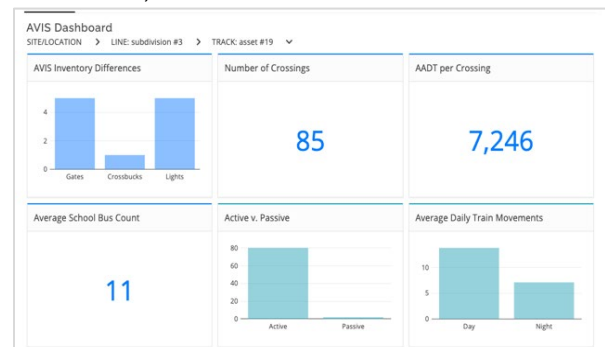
AVIS Dashboard

SITE/LOCATION > LINE: subdivision #3 > TRACK: asset #19

AVIS Inventory Differences

4

2

0

Gates Crossbucks Lights

Number of Crossings

85

AADT per Crossing

7,246

Average School Bus Count

11

Active v. Passive

80

60

40

20

0

Active Passive

Average Daily Train Movements

10

5

0

Day Night